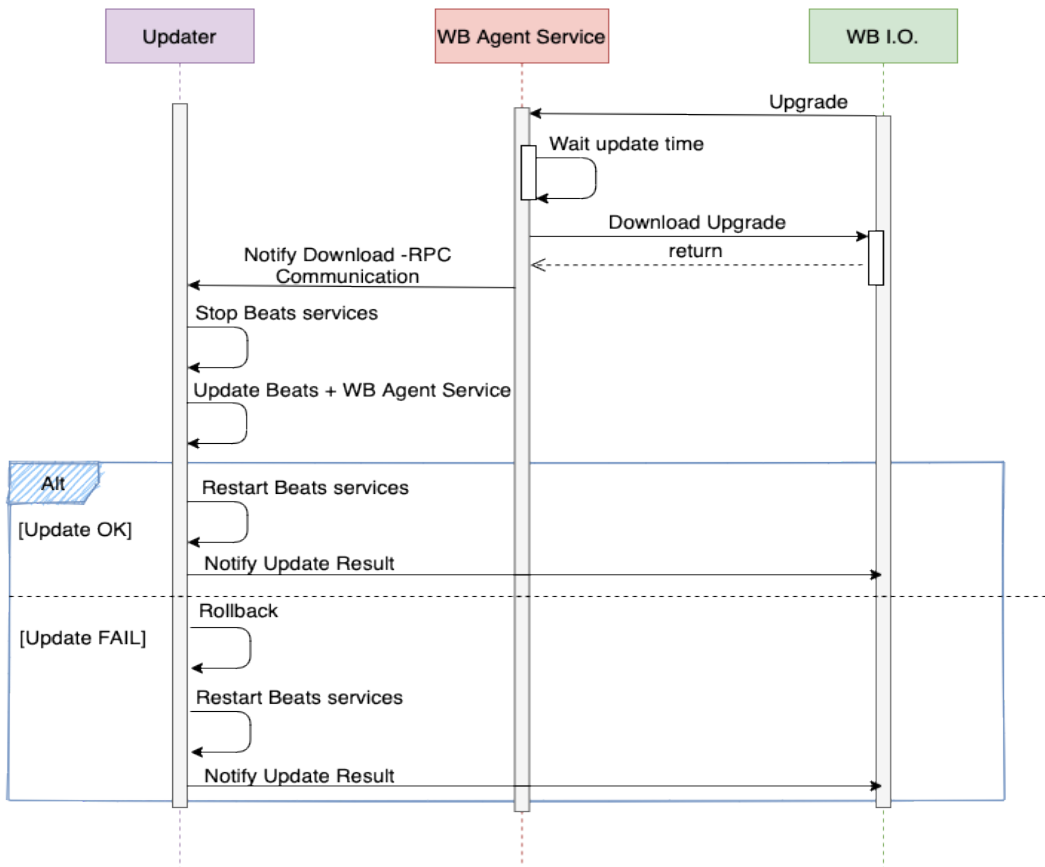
Updater

WB Agent Service

WB I.O.

Upgrade

Wait update time

Download Upgrade

return

Notify Download -RPC Communication

Stop Beats services

Update Beats + WB Agent Service

Alt

Restart Beats services

[Update OK]

Notify Update Result

Rollback

[Update FAIL]

Restart Beats services

Notify Update Result